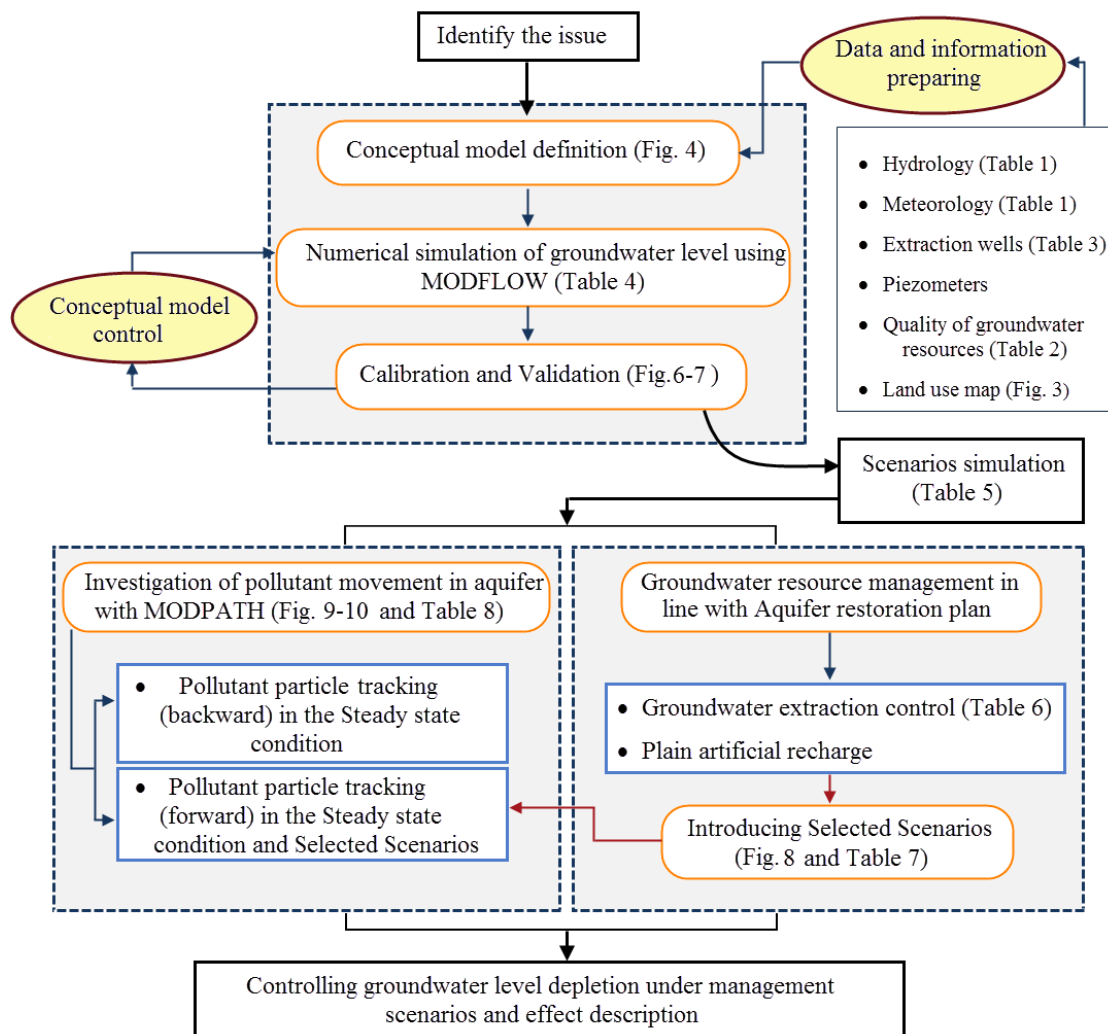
Identify the issue

Data and information preparing

Conceptual model definition (Fig. 4)

- Hydrology (Table 1)
- Meteorology (Table 1)
- Extraction wells (Table 3)
- Piezometers
- Quality of groundwater resources (Table 2)
- Land use map (Fig. 3)

Numerical simulation of groundwater level using MODFLOW (Table 4)

Conceptual model control

Calibration and Validation (Fig.6-7 )

Scenarios simulation (Table 5)

Investigation of pollutant movement in aquifer with MODPATH (Fig. 9-10 and Table 8)

- Pollutant particle tracking (backward) in the Steady state condition

- Pollutant particle tracking (forward) in the Steady state condition and Selected Scenarios

Groundwater resource management in line with Aquifer restoration plan

- Groundwater extraction control (Table 6)
- Plain artificial recharge

Introducing Selected Scenarios (Fig. 8 and Table 7)

Controlling groundwater level depletion under management scenarios and effect description